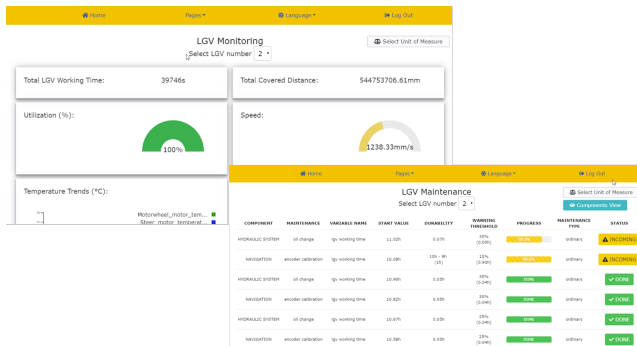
Home Pages Language Log Out

LGV Monitoring

Select LGV number 2

Select Unit of Measure

Total LGV Working Time: 39746s

Total Covered Distance: 544753706.61mm

Utilization (%):

100%

Speed:

1238.33mm/s

Temperature Trends (°C):

Motorwheel_motor_tem...

Steer_motor_temperat...

Home Pages Language Log Out

LGV Maintenance

Select Unit of Measure

Select LGV number 2

Components View

| COMPONENT | MAINTENANCE | VARIABLE NAME | START VALUE | DURABILITY | WARNING THRESHOLD | PROGRESS | MAINTENANCE TYPE | STATUS |
|---|---|---|---|---|---|---|---|---|
| HYDRAULIC SYSTEM | oil change | lgv working time | 11.02h | 0.07h | 30% (0.02h) | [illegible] | ordinary | INCOMING |
| NAVIGATION | encoder calibration | lgv working time | 10.09h | 10h - 9h (1h) | 15% (0.60h) | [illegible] | ordinary | INCOMING |
| HYDRAULIC SYSTEM | oil change | lgv working time | 10.96h | 0.03h | 30% (0.04h) | DONE | ordinary | DONE |
| NAVIGATION | encoder calibration | lgv working time | 10.82h | 0.03h | 30% (0.04h) | DONE | ordinary | DONE |
| HYDRAULIC SYSTEM | oil change | lgv working time | 10.07h | 0.03h | 15% (0.04h) | DONE | ordinary | DONE |
| NAVIGATION | encoder calibration | lgv working time | 10.09h | 0.03h | 15% (0.04h) | DONE | ordinary | DONE |